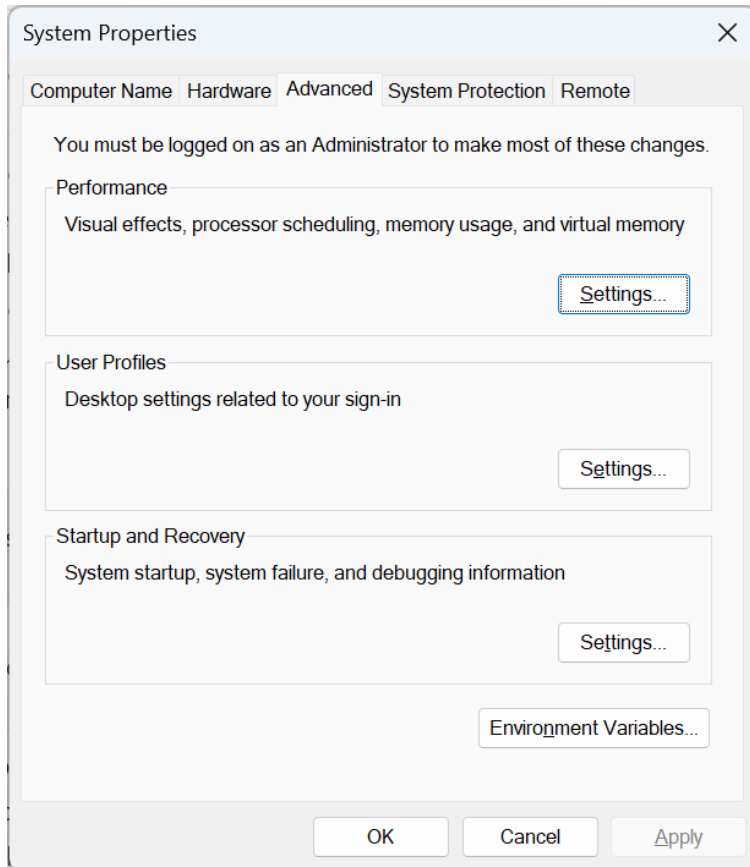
System Properties

×

Computer Name | Hardware | Advanced | System Protection | Remote

You must be logged on as an Administrator to make most of these changes.

Performance

Visual effects, processor scheduling, memory usage, and virtual memory

Settings...

User Profiles

Desktop settings related to your sign-in

Settings...

Startup and Recovery

System startup, system failure, and debugging information

Settings...

Environment Variables...

OK

Cancel

Apply